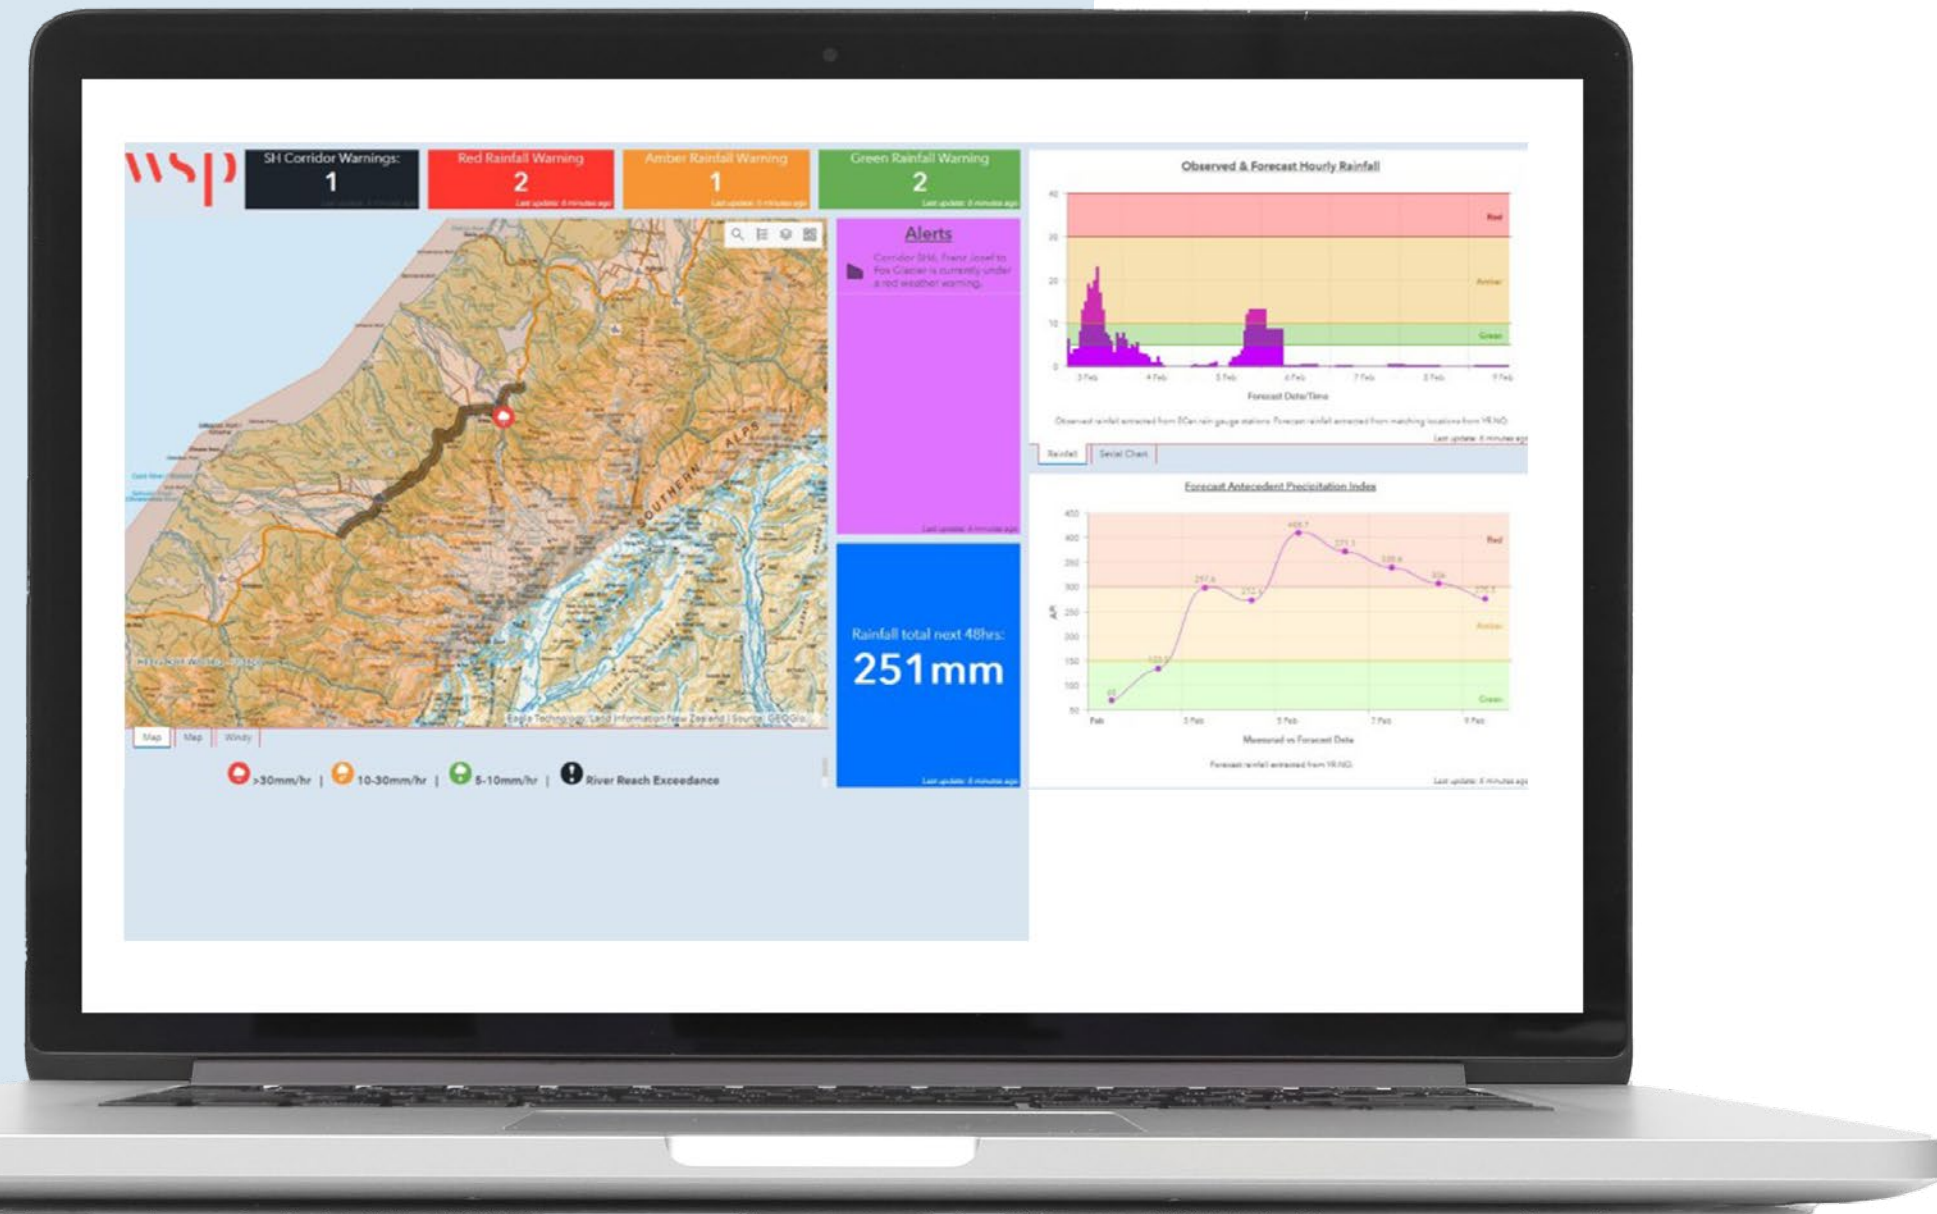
wsp

SH Corridor Warnings:
1

Red Rainfall Warning
2
Last update: 8 minutes ago

Amber Rainfall Warning
1
Last update: 8 minutes ago

Green Rainfall Warning
2
Last update: 8 minutes ago

Alerts

Corridor SH6, Franz Josef to Fox Glacier is currently under a red weather warning.

Last update: 8 minutes ago

SOUTHERN ALPS

Esri, Land Information New Zealand | Source: GEOGIS

Map | Map | Windy

>30mm/hr | 10-30mm/hr | 5-10mm/hr | River Reach Exceedance

Rainfall total next 48hrs:
251mm

Last update: 8 minutes ago

Observed & Forecast Hourly Rainfall

40
30
20
10
0

Red
Amber
Green

3 Feb 4 Feb 5 Feb 6 Feb 7 Feb 8 Feb 9 Feb

Forecast Date/Time

Observed rainfall extracted from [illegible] rain gauge stations. Forecast rainfall extracted from matching locations from YR.NO.

Last update: 8 minutes ago

Rainfall | Serial Chart

Forecast Antecedent Precipitation Index

450
400
350
300
250
200
150
100
50

API

Red
Amber
Green

297.6
272.1
405.7
371.1
338.8
304
276.4
133.7
69

Feb 3 Feb 5 Feb 7 Feb 9 Feb

Measured vs Forecast Date

Forecast rainfall extracted from YR.NO.

Last update: 8 minutes ago